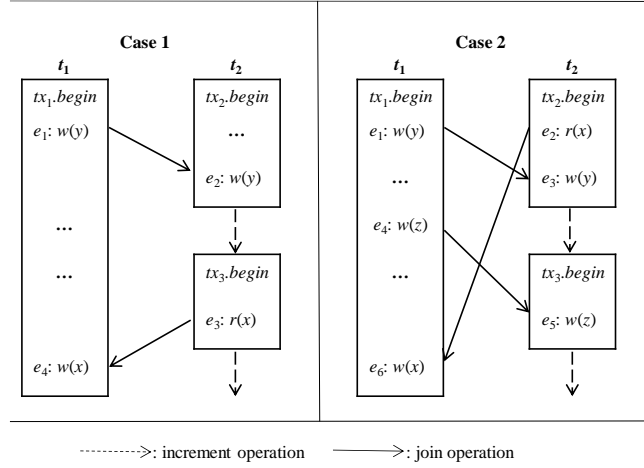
Case 1

$t_1$

$tx_1.begin$

$e_1$: $w(y)$

...

...

$e_4$: $w(x)$

$t_2$

$tx_2.begin$

...

$e_2$: $w(y)$

$tx_3.begin$

$e_3$: $r(x)$

Case 2

$t_1$

$tx_1.begin$

$e_1$: $w(y)$

...

$e_4$: $w(z)$

...

$e_6$: $w(x)$

$t_2$

$tx_2.begin$

$e_2$: $r(x)$

$e_3$: $w(y)$

$tx_3.begin$

$e_5$: $w(z)$

: increment operation : join operation